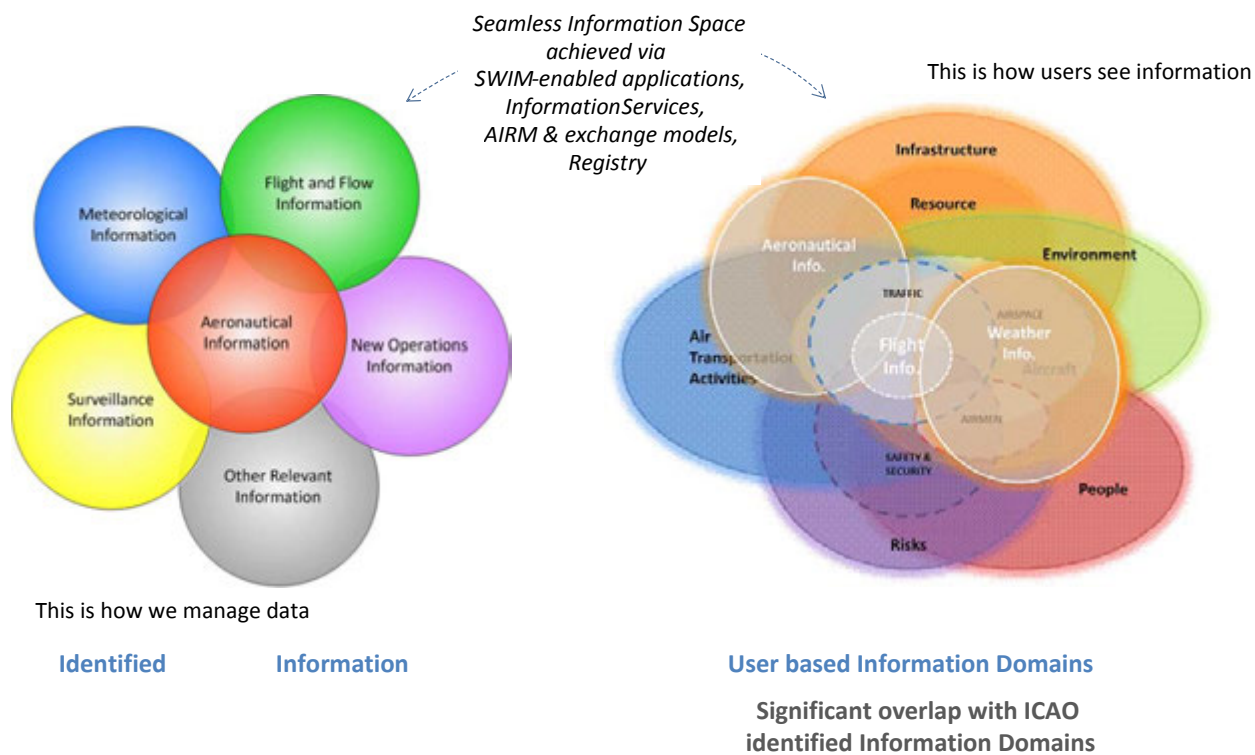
*Seamless Information Space achieved via SWIM-enabled applications, InformationServices, AIRM & exchange models, Registry*

This is how users see information

Meteorological Information

Flight and Flow Information

Aeronautical Information

New Operations Information

Surveillance Information

Other Relevant Information

Infrastructure

Resource

Environment

Aeronautical Info.

TRAFFIC

AIRSPACE

Weather Info.

Air Transportation Activities

Flight Info.

Aircraft

AIRMEN

SAFETY & SECURITY

People

Risks

This is how we manage data

Identified Information

User based Information Domains

Significant overlap with ICAO identified Information Domains